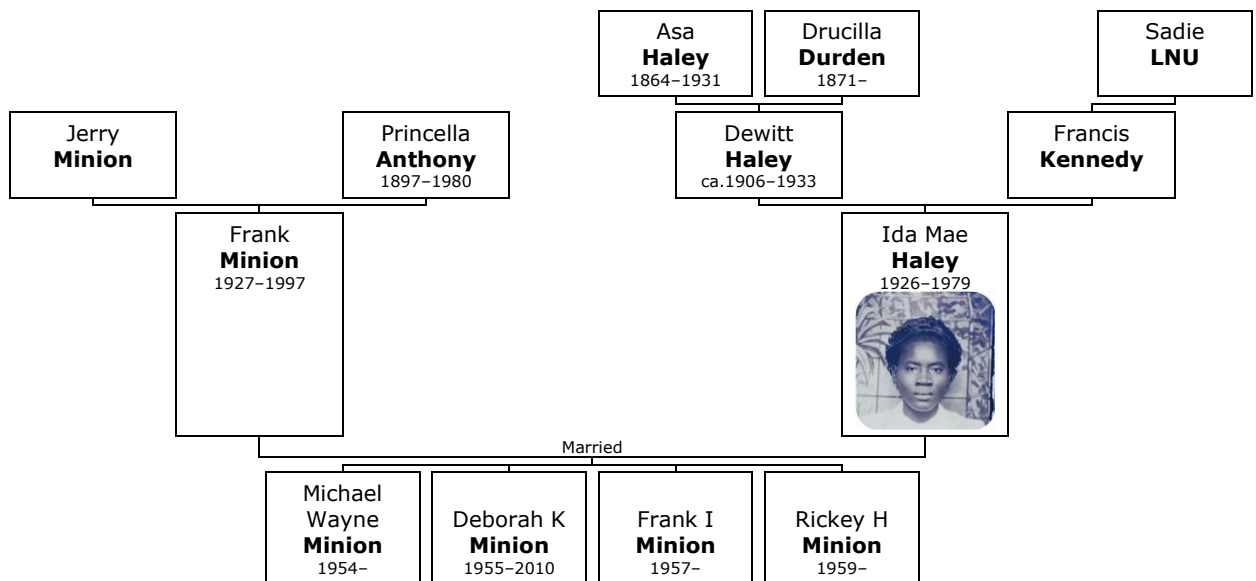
Asa
**Haley**
1864–1931

Drucilla
**Durden**
1871–

Sadie
**LNU**

Jerry
**Minion**

Princella
**Anthony**
1897–1980

Dewitt
**Haley**
ca.1906–1933

Francis
**Kennedy**

Frank
**Minion**
1927–1997

Ida Mae
**Haley**
1926–1979

Married

Michael Wayne
**Minion**
1954–

Deborah K
**Minion**
1955–2010

Frank I
**Minion**
1957–

Rickey H
**Minion**
1959–